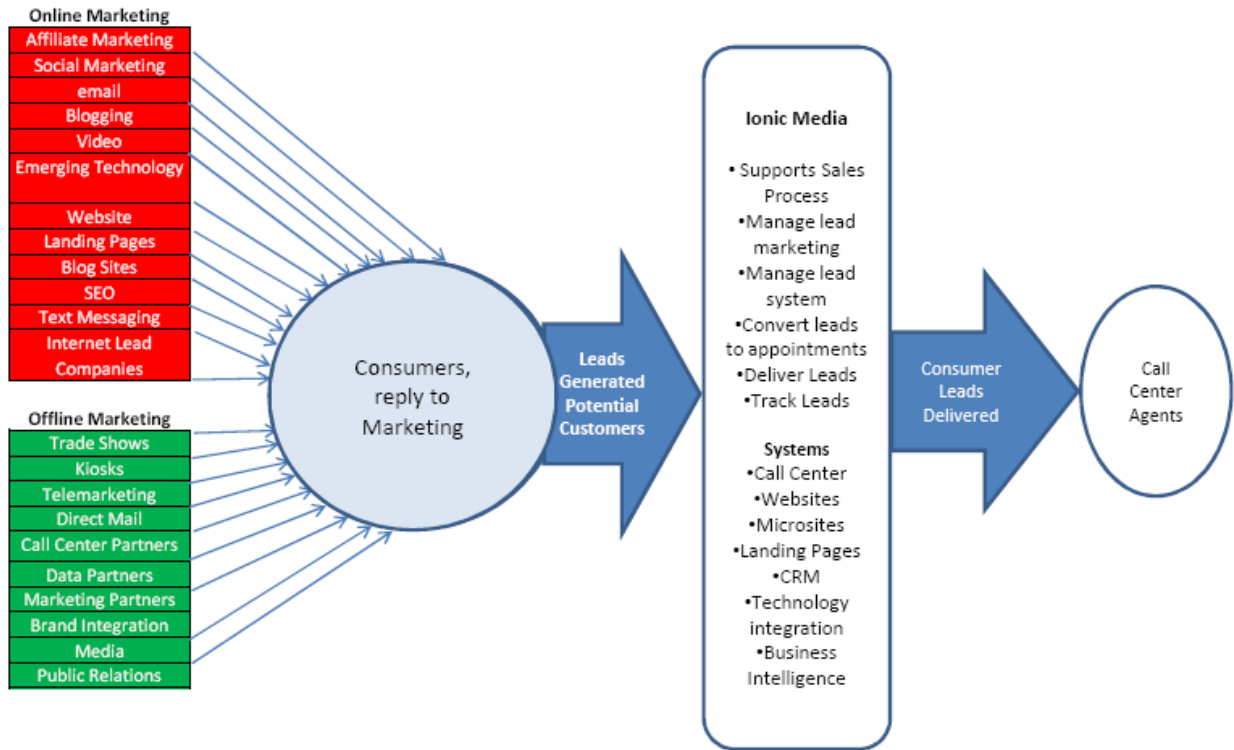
Online Marketing
Affiliate Marketing
Social Marketing
email
Blogging
Video
Emerging Technology
Website
Landing Pages
Blog Sites
SEO
Text Messaging
Internet Lead Companies

Offline Marketing
Trade Shows
Kiosks
Telemarketing
Direct Mail
Call Center Partners
Data Partners
Marketing Partners
Brand Integration
Media
Public Relations

Consumers, reply to Marketing

Leads Generated Potential Customers

Ionic Media

• Supports Sales Process
•Manage lead marketing
•Manage lead system
•Convert leads to appointments
•Deliver Leads
•Track Leads

Systems
•Call Center
•Websites
•Microsites
•Landing Pages
•CRM
•Technology integration
•Business Intelligence

Consumer Leads Delivered

Call Center Agents